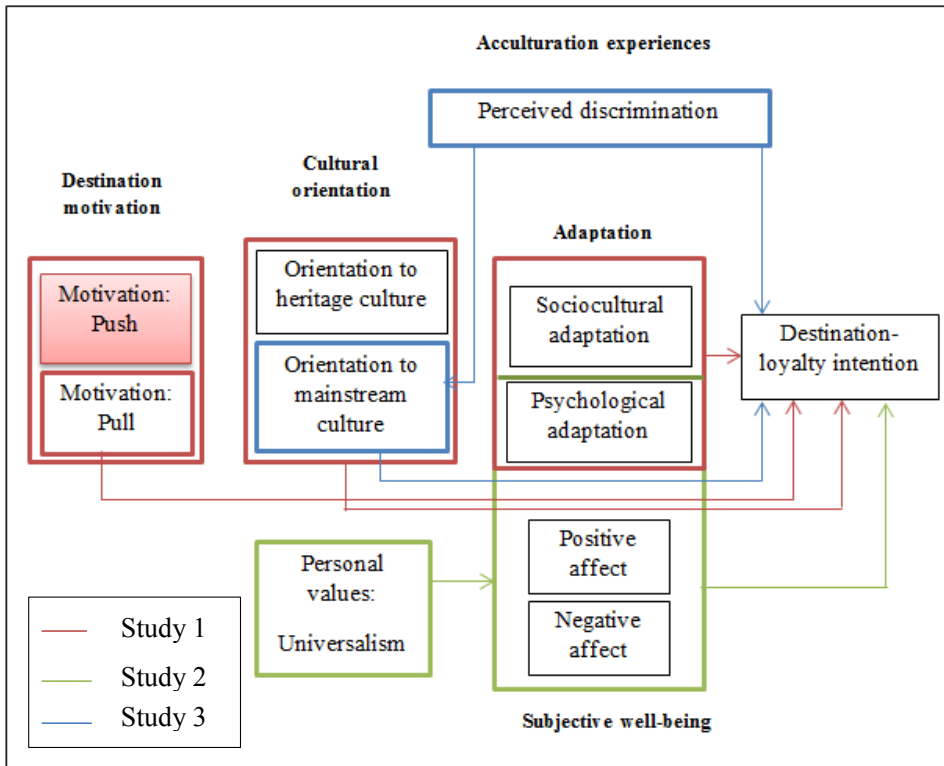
Acculturation experiences

Perceived discrimination

Destination motivation

Motivation: Push

Motivation: Pull

Cultural orientation

Orientation to heritage culture

Orientation to mainstream culture

Adaptation

Sociocultural adaptation

Psychological adaptation

Destination-loyalty intention

Personal values: Universalism

Positive affect

Negative affect

Subjective well-being

Study 1

Study 2

Study 3